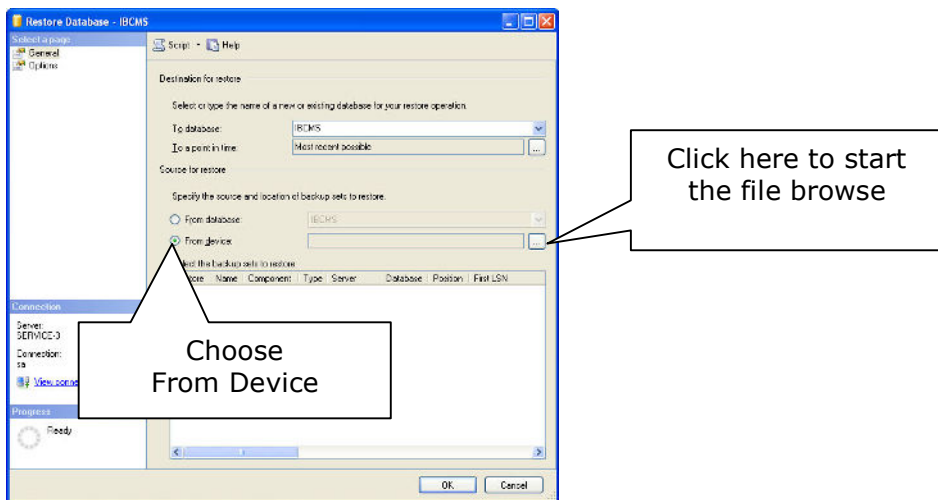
Restore Database - IBCMS

Select a page
General
Options

Script · Help

Destination for restore

Select or type the name of a new or existing database for your restore operation.

To database: IBCMS

To a point in time: Most recent possible ...

Source for restore

Specify the source and location of backup sets to restore.

From database: IBCMS

From device: ...

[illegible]ect the backup sets to restore:

| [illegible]store | Name | Component | Type | Server | Database | Position | First LSN |
|---|---|---|---|---|---|---|---|

Connection

Server: SERVICE-3

Connection: sa

View conne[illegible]

Progress

Ready

OK Cancel

Click here to start the file browse

Choose From Device